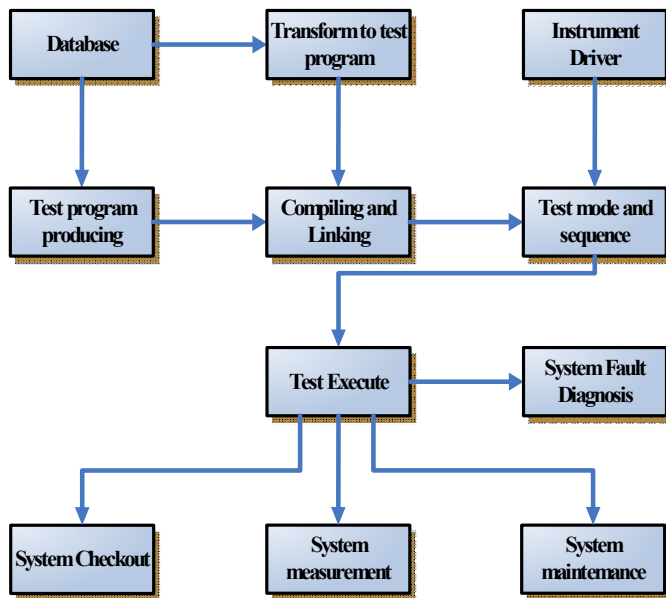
Database

Transform to test program

Instrument Driver

Test program producing

Compiling and Linking

Test mode and sequence

Test Execute

System Fault Diagnosis

System Checkout

System measurement

System maintenance